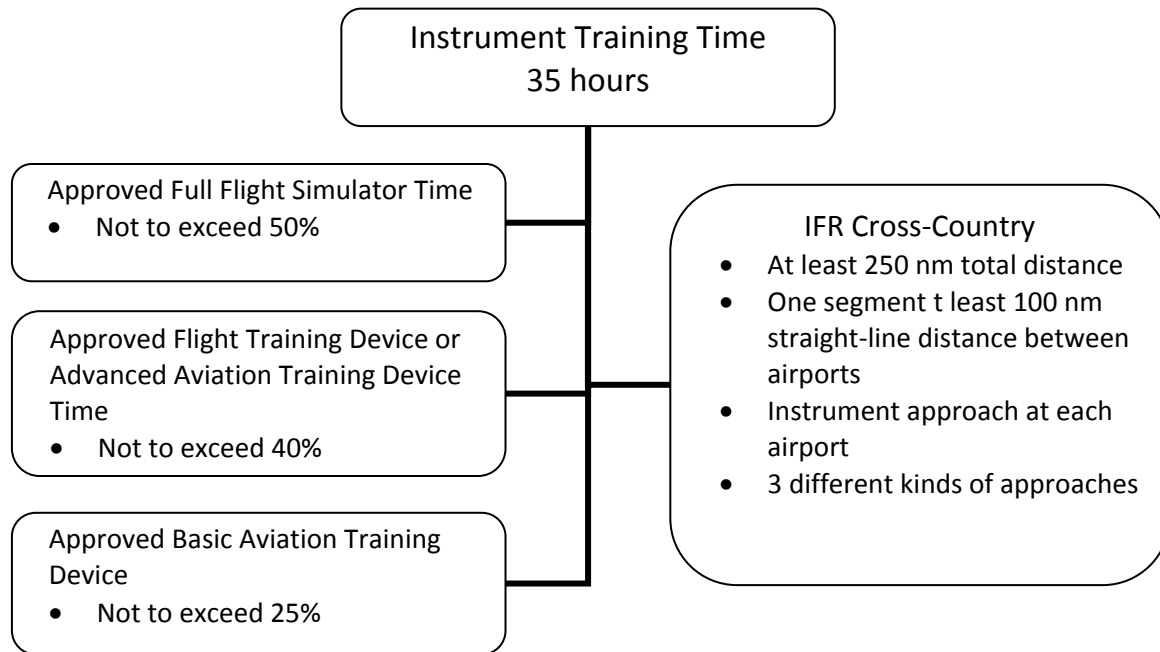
Instrument Training Time
35 hours

Approved Full Flight Simulator Time
- Not to exceed 50%

Approved Flight Training Device or Advanced Aviation Training Device Time
- Not to exceed 40%

Approved Basic Aviation Training Device
- Not to exceed 25%

IFR Cross-Country
- At least 250 nm total distance
- One segment t least 100 nm straight-line distance between airports
- Instrument approach at each airport
- 3 different kinds of approaches